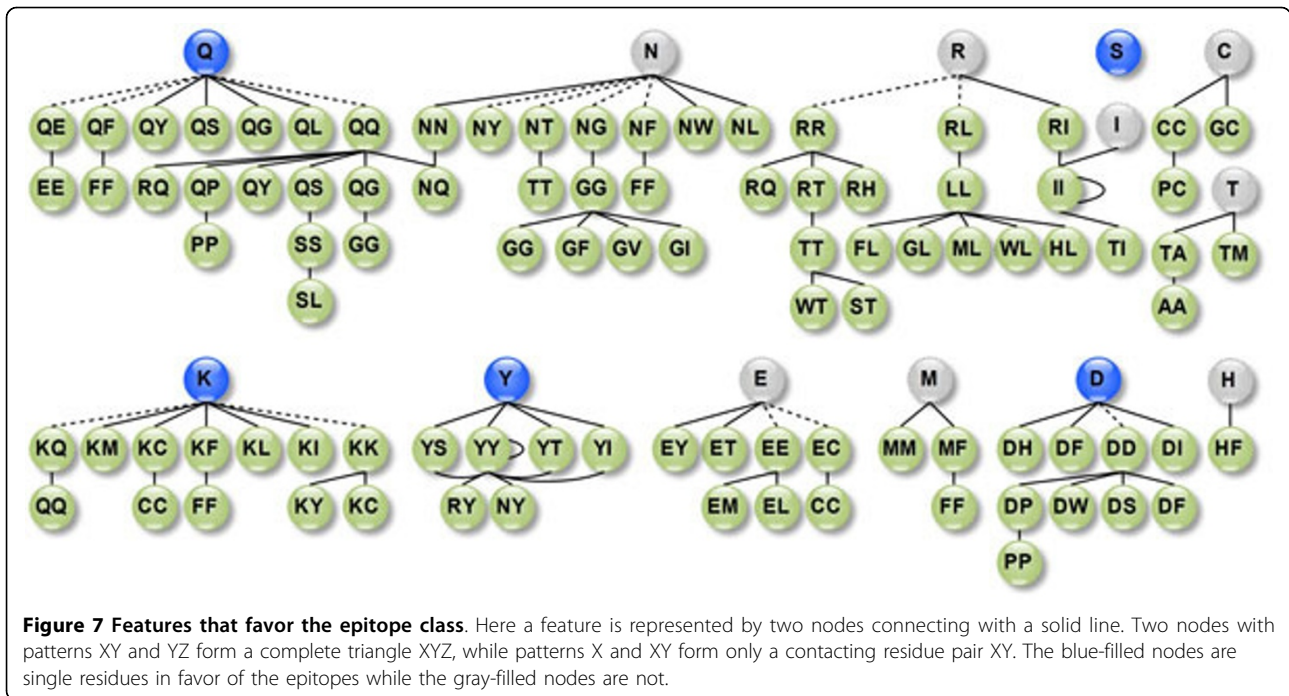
Q
QE QF QY QS QG QL QQ
EE FF RQ QP QY QS QG NQ
PP SS GG
SL

N
NN NY NT NG NF NW NL
TT GG FF
GG GF GV GI

R
RR RL RI
RQ RT RH LL
TT FL GL ML WL HL TI
WT ST

I
II

S

C
CC GC
PC

T
TA TM
AA

K
KQ KM KC KF KL KI KK
QQ CC FF KY KC

Y
YS YY YT YI
RY NY

E
EY ET EE EC
EM EL CC

M
MM MF
FF

D
DH DF DD DI
DP DW DS DF
PP

H
HF

**Figure 7 Features that favor the epitope class**. Here a feature is represented by two nodes connecting with a solid line. Two nodes with patterns XY and YZ form a complete triangle XYZ, while patterns X and XY form only a contacting residue pair XY. The blue-filled nodes are single residues in favor of the epitopes while the gray-filled nodes are not.